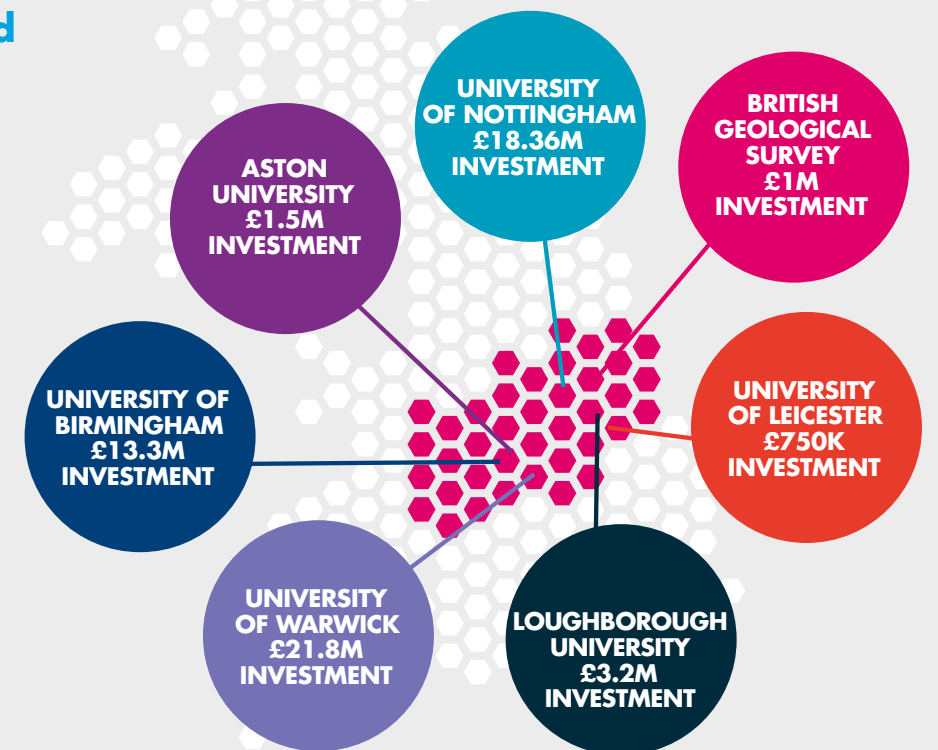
d

UNIVERSITY OF NOTTINGHAM £18.36M INVESTMENT

BRITISH GEOLOGICAL SURVEY £1M INVESTMENT

ASTON UNIVERSITY £1.5M INVESTMENT

UNIVERSITY OF BIRMINGHAM £13.3M INVESTMENT

UNIVERSITY OF LEICESTER £750K INVESTMENT

UNIVERSITY OF WARWICK £21.8M INVESTMENT

LOUGHBOROUGH UNIVERSITY £3.2M INVESTMENT